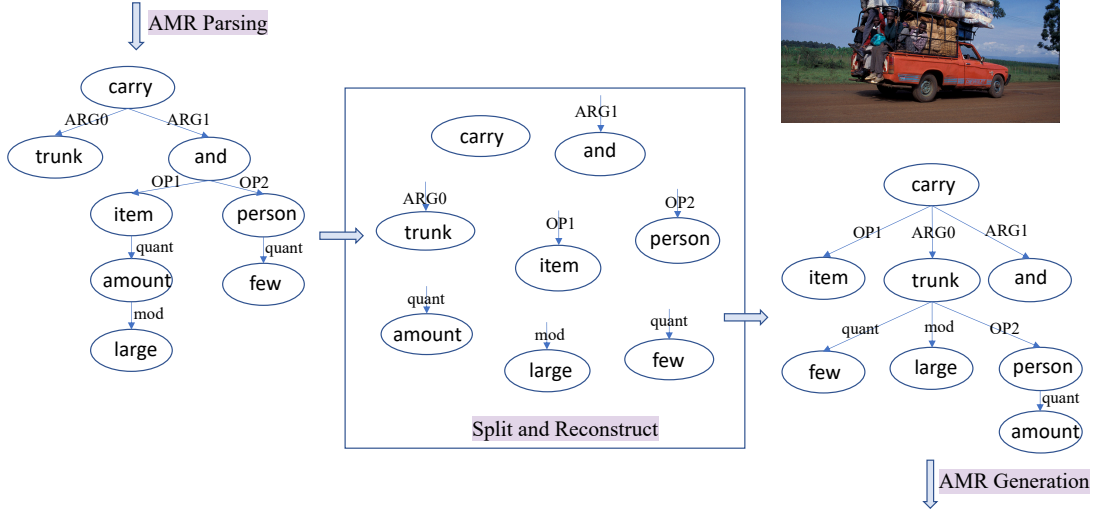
AMR Parsing

carry
ARG0
ARG1
trunk
and
OP1
OP2
item
person
quant
quant
amount
few
mod
large

carry
ARG1
and
ARG0
trunk
OP1
item
OP2
person
quant
amount
mod
large
quant
few
Split and Reconstruct

carry
OP1
ARG0
ARG1
item
trunk
and
quant
mod
OP2
few
large
person
quant
amount

AMR Generation